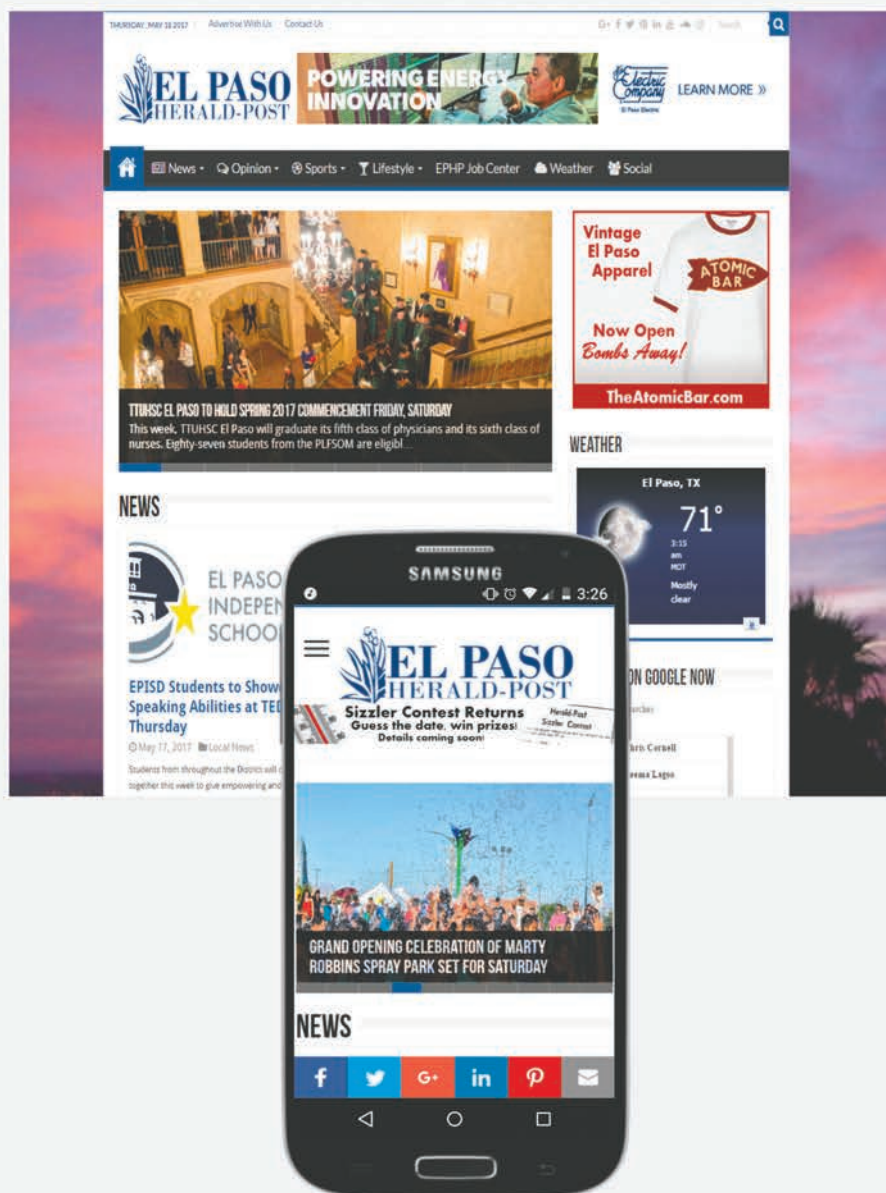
THURSDAY, MAY 18 2017 | Advertise With Us | Contact Us

Search

EL PASO HERALD-POST

POWERING ENERGY INNOVATION

The Electric Company
El Paso Electric

LEARN MORE »

News · Opinion · Sports · Lifestyle · EPHP Job Center · Weather · Social

TTUHSC EL PASO TO HOLD SPRING 2017 COMMENCEMENT FRIDAY, SATURDAY

This week, TTUHSC El Paso will graduate its fifth class of physicians and its sixth class of nurses. Eighty-seven students from the PLFSOM are eligibl...

Vintage El Paso Apparel

ATOMIC BAR

Now Open
Bombs Away!

TheAtomicBar.com

WEATHER

El Paso, TX

71°

3:15 am MDT

Mostly clear

NEWS

EL PASO INDEPE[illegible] SCHOO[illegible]

EPISD Students to Show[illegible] Speaking Abilities at TE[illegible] Thursday

May 17, 2017 Local News

Students from throughout the District will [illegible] together this week to give empowering and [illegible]

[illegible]ON GOOGLE NOW

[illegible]rches

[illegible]hris Cornell

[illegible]ceans Lagos

SAMSUNG

3:26

EL PASO HERALD-POST

Sizzler Contest Returns
Guess the date, win prizes!
Details coming soon!

Herald-Post Sizzler Contest

GRAND OPENING CELEBRATION OF MARTY ROBBINS SPRAY PARK SET FOR SATURDAY

NEWS

f
G+
in